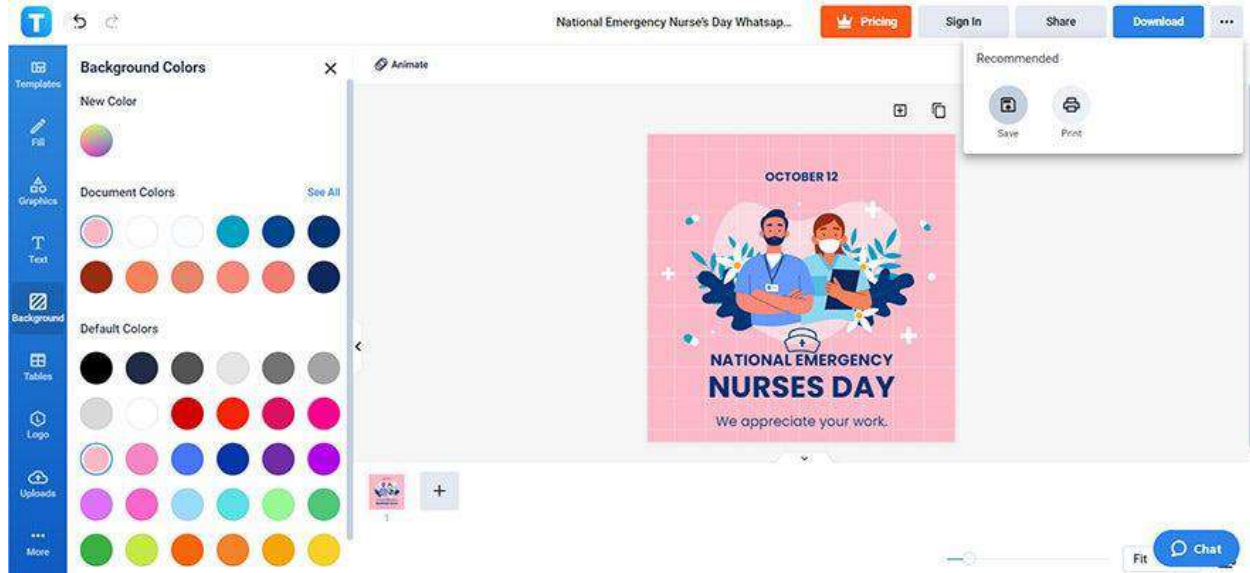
T

National Emergency Nurse's Day Whatsap...

Pricing

Sign In

Share

Download

...

Templates

Fill

Graphics

Text

Background

Tables

Logo

Uploads

More

Background Colors

×

New Color

Document Colors

See All

Default Colors

Animate

Recommended

Save

Print

OCTOBER 12

NATIONAL EMERGENCY
NURSES DAY

We appreciate your work.

1

+

Fit

Chat